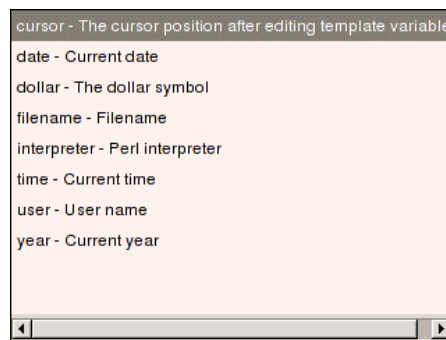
cursor - The cursor position after editing template variable

date - Current date

dollar - The dollar symbol

filename - Filename

interpreter - Perl interpreter

time - Current time

user - User name

year - Current year